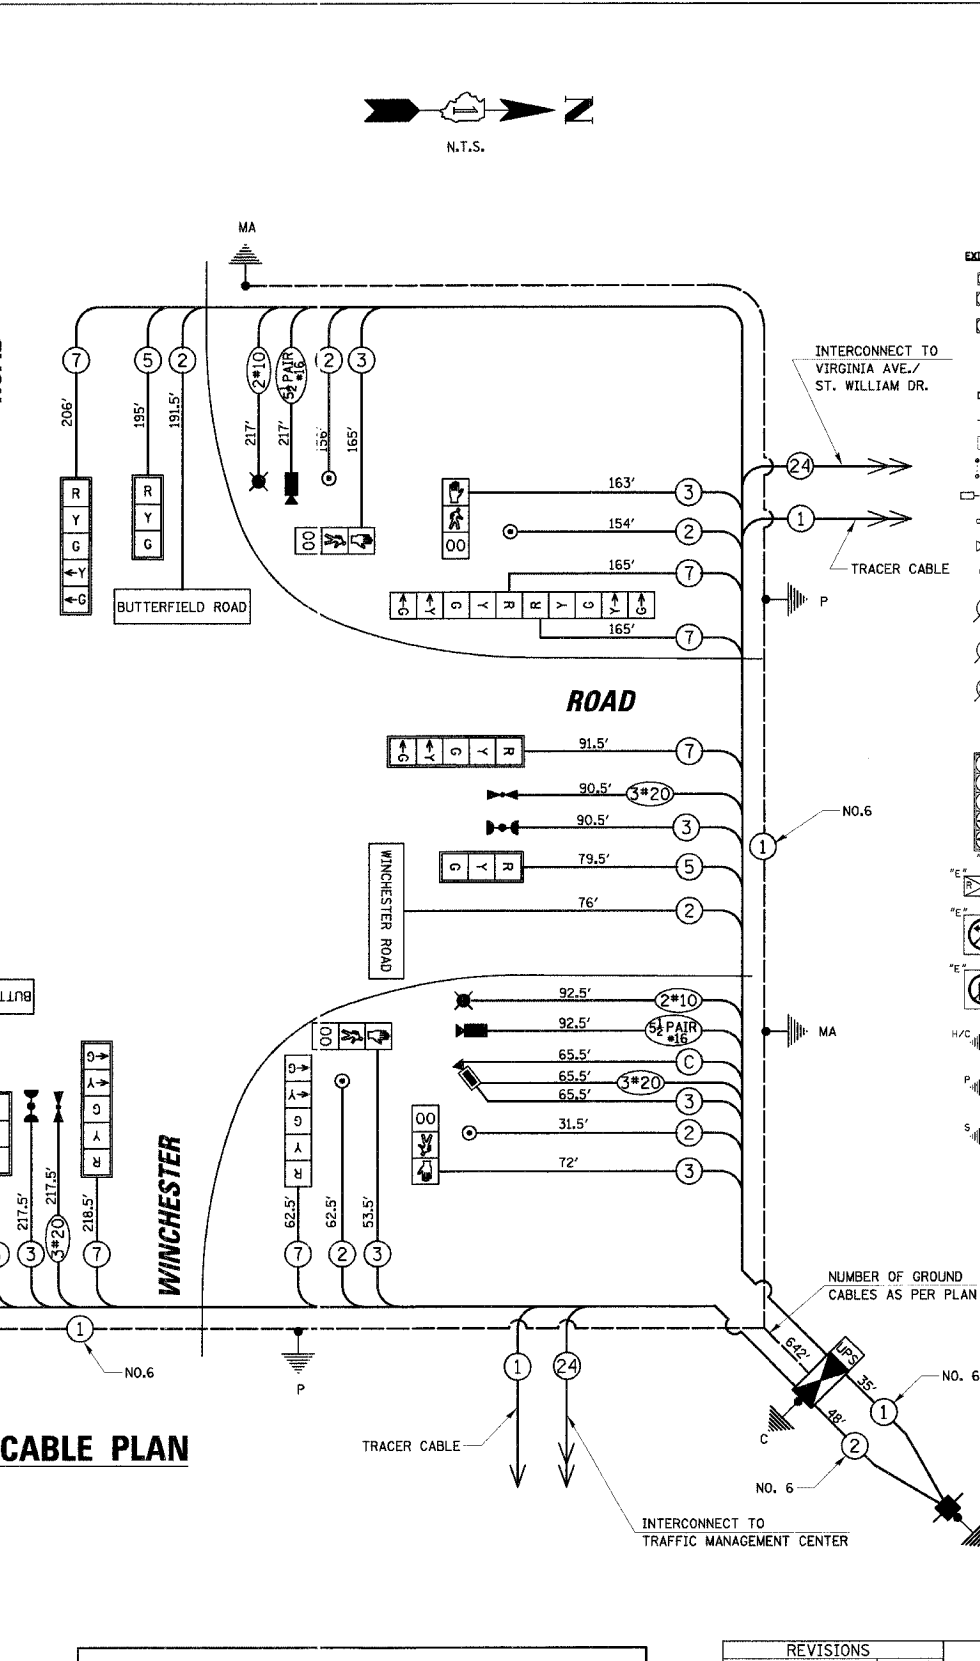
N

N.T.S.

MA

7
206'
R
Y
G
←Y
←G

5
195'
R
Y
G

2
191.5'
BUTTERFIELD ROAD

2#10
217'

5½ PAIR #16
217'

2
156'

3
165'

00

INTERCONNECT TO VIRGINIA AVE./ ST. WILLIAM DR.

24

1

TRACER CABLE

163'
3
154'
2
165'
7
165'
7

P

ROAD

91.5'
7
90.5'
3#20
90.5'
3
79.5'
5
76'
2

NO.6

1

WINCHESTER ROAD

BUTT

92.5'
2#10
92.5'
5½ PAIR #16
65.5'
C
65.5'
3#20
65.5'
3
31.5'
2
72'
3

MA

00

00

217.5'
3
217.5'
3#20
218.5'
7

WINCHESTER

62.5'
7
62.5'
2
53.5'
3

1
NO.6

P

1
24

TRACER CABLE

INTERCONNECT TO TRAFFIC MANAGEMENT CENTER

NUMBER OF GROUND CABLES AS PER PLAN

642'
UPS
35'
48'
C
1
2
NO. 6
NO. 6

CABLE PLAN

REVISIONS